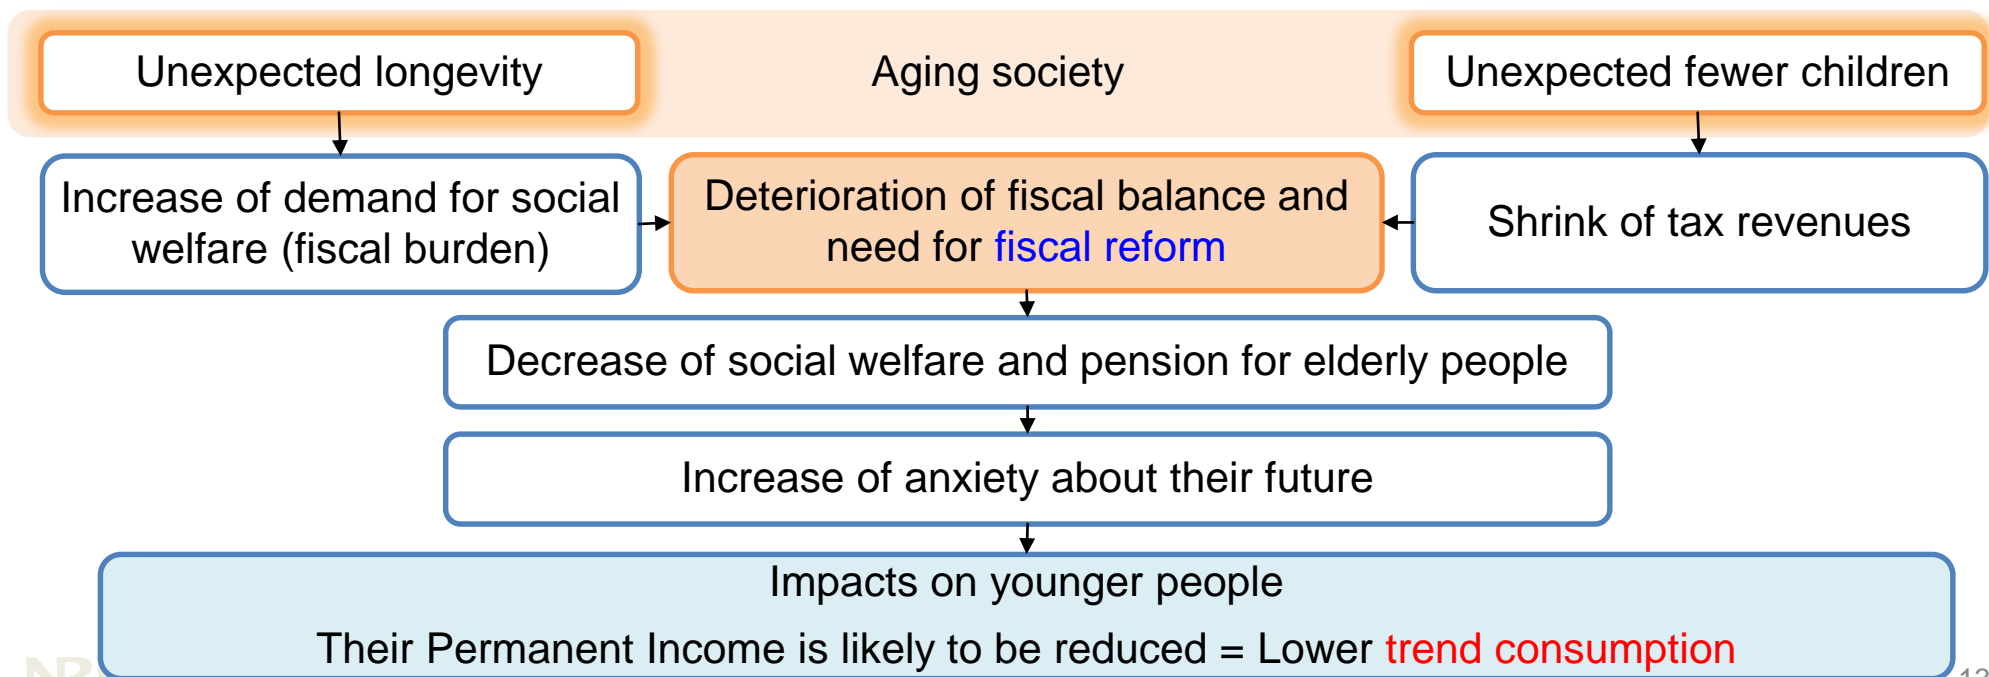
Unexpected longevity

Aging society

Unexpected fewer children

Increase of demand for social welfare (fiscal burden)

Deterioration of fiscal balance and need for fiscal reform

Shrink of tax revenues

Decrease of social welfare and pension for elderly people

Increase of anxiety about their future

Impacts on younger people

Their Permanent Income is likely to be reduced = Lower trend consumption

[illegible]